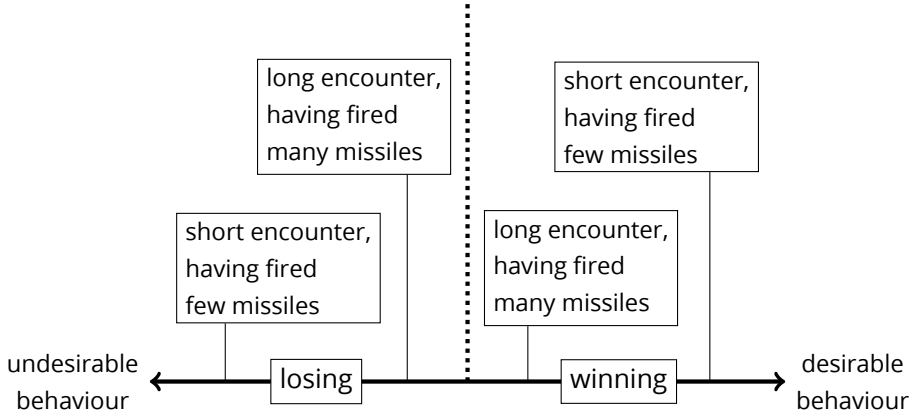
long encounter, having fired many missiles

short encounter, having fired few missiles

short encounter, having fired few missiles

long encounter, having fired many missiles

undesirable behaviour

losing

winning

desirable behaviour